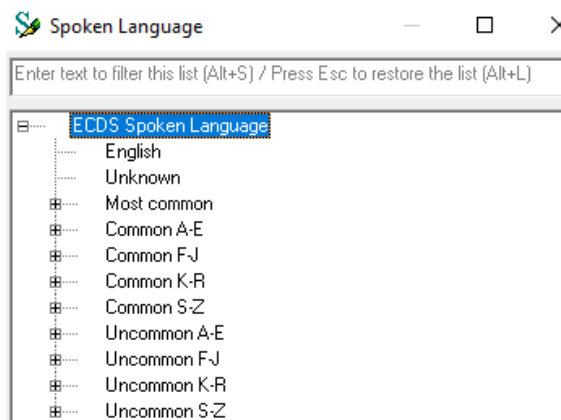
Spoken Language

Enter text to filter this list (Alt+S) / Press Esc to restore the list (Alt+L)

ECDS Spoken Language
English
Unknown
Most common
Common A-E
Common F-J
Common K-R
Common S-Z
Uncommon A-E
Uncommon F-J
Uncommon K-R
Uncommon S-Z